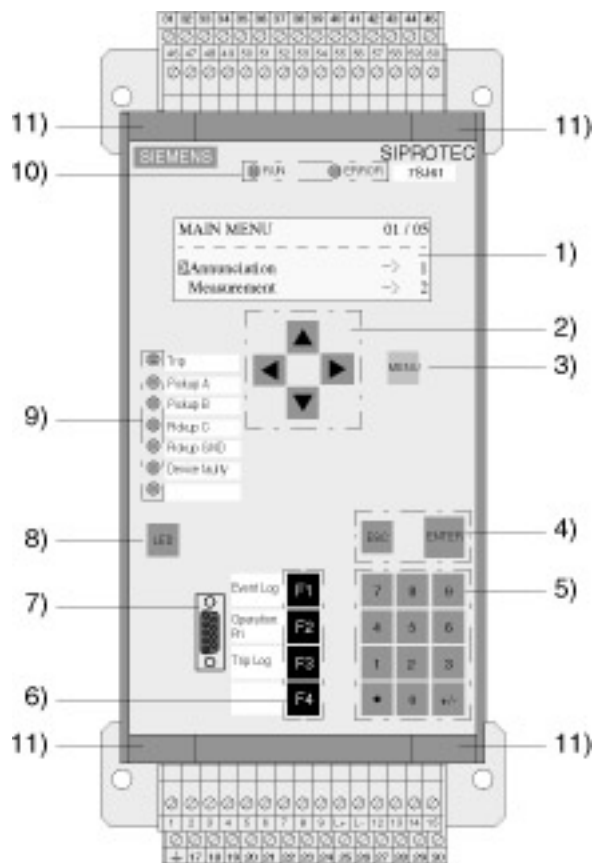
31 32 33 34 35 36 37 38 39 40 41 42 43 44 45
46 47 48 49 50 51 52 53 54 55 56 57 58 59 60

11)
11)
SIEMENS
SIPROTEC
10)
RUN
ERROR
7SJ61

MAIN MENU 01 / 05
☑Annunciation -> 1
Measurement -> 2
1)
2)
3)
MENU
Trip
Pickup A
Pickup B
Pickup C
Pickup GND
Device faulty
9)
8)
LED
ESC
ENTER
4)
7)
Event Log
F1
Operation Pri
F2
Trip Log
F3
F4
6)
7 8 9
4 5 6
1 2 3
. 0 +/-
5)
11)
11)
1 2 3 4 5 6 7 8 9 L+ L- 12 13 14 15
⏚ 17 18 19 20 21 22 23 24 25 26 27 28 29 30